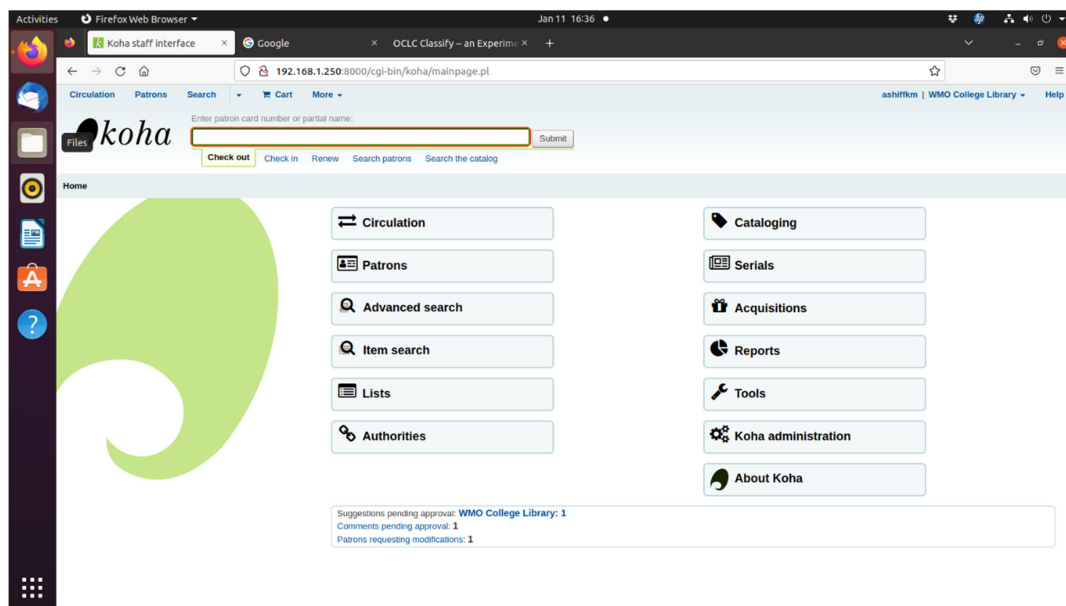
Activities Firefox Web Browser Jan 11 16:36

Koha staff interface × Google × OCLC Classify – an Experime × +

192.168.1.250:8000/cgi-bin/koha/mainpage.pl

Circulation Patrons Search Cart More ashiffkm | WMO College Library Help

koha

Files

Enter patron card number or partial name:

Submit

Check out Check in Renew Search patrons Search the catalog

Home

Circulation
Patrons
Advanced search
Item search
Lists
Authorities

Cataloging
Serials
Acquisitions
Reports
Tools
Koha administration
About Koha

Suggestions pending approval: WMO College Library: 1
Comments pending approval: 1
Patrons requesting modifications: 1